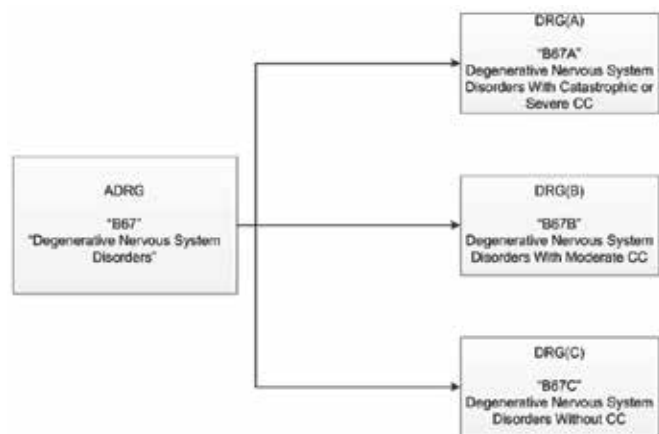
ADRG

"B67"
"Degenerative Nervous System Disorders"

DRG(A)

"B67A"
Degenerative Nervous System Disorders With Catastrophic or Severe CC

DRG(B)

"B67B"
Degenerative Nervous System Disorders With Moderate CC

DRG(C)

"B67C"
Degenerative Nervous System Disorders Without CC